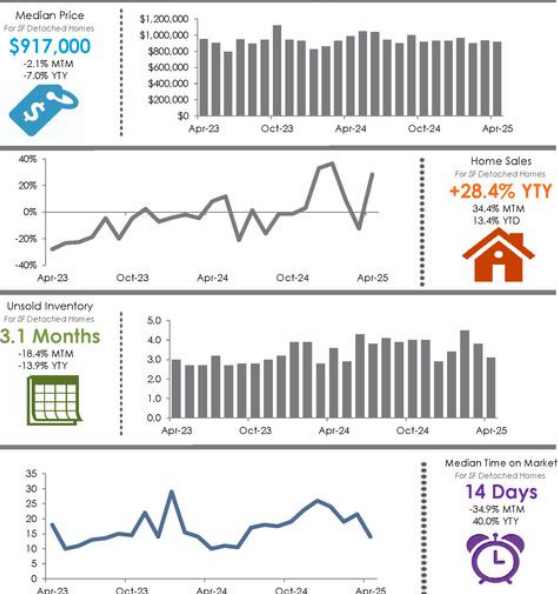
Median Price
For SF Detached Homes
$917,000
-2.1% MTM
-7.0% YTY

$1,200,000
$1,000,000
$800,000
$600,000
$400,000
$200,000
$0
Apr-23
Oct-23
Apr-24
Oct-24
Apr-25

40%
20%
0%
-20%
-40%
Apr-23
Oct-23
Apr-24
Oct-24
Apr-25

Home Sales
For SF Detached Homes
+28.4% YTY
34.4% MTM
13.4% YTD

Unsold Inventory
For SF Detached Homes
3.1 Months
-18.4% MTM
-13.9% YTY

5.0
4.0
3.0
2.0
1.0
0.0
Apr-23
Oct-23
Apr-24
Oct-24
Apr-25

35
30
25
20
15
10
5
0
Apr-23
Oct-23
Apr-24
Oct-24
Apr-25

Median Time on Market
For SF Detached Homes
14 Days
-34.9% MTM
40.0% YTY